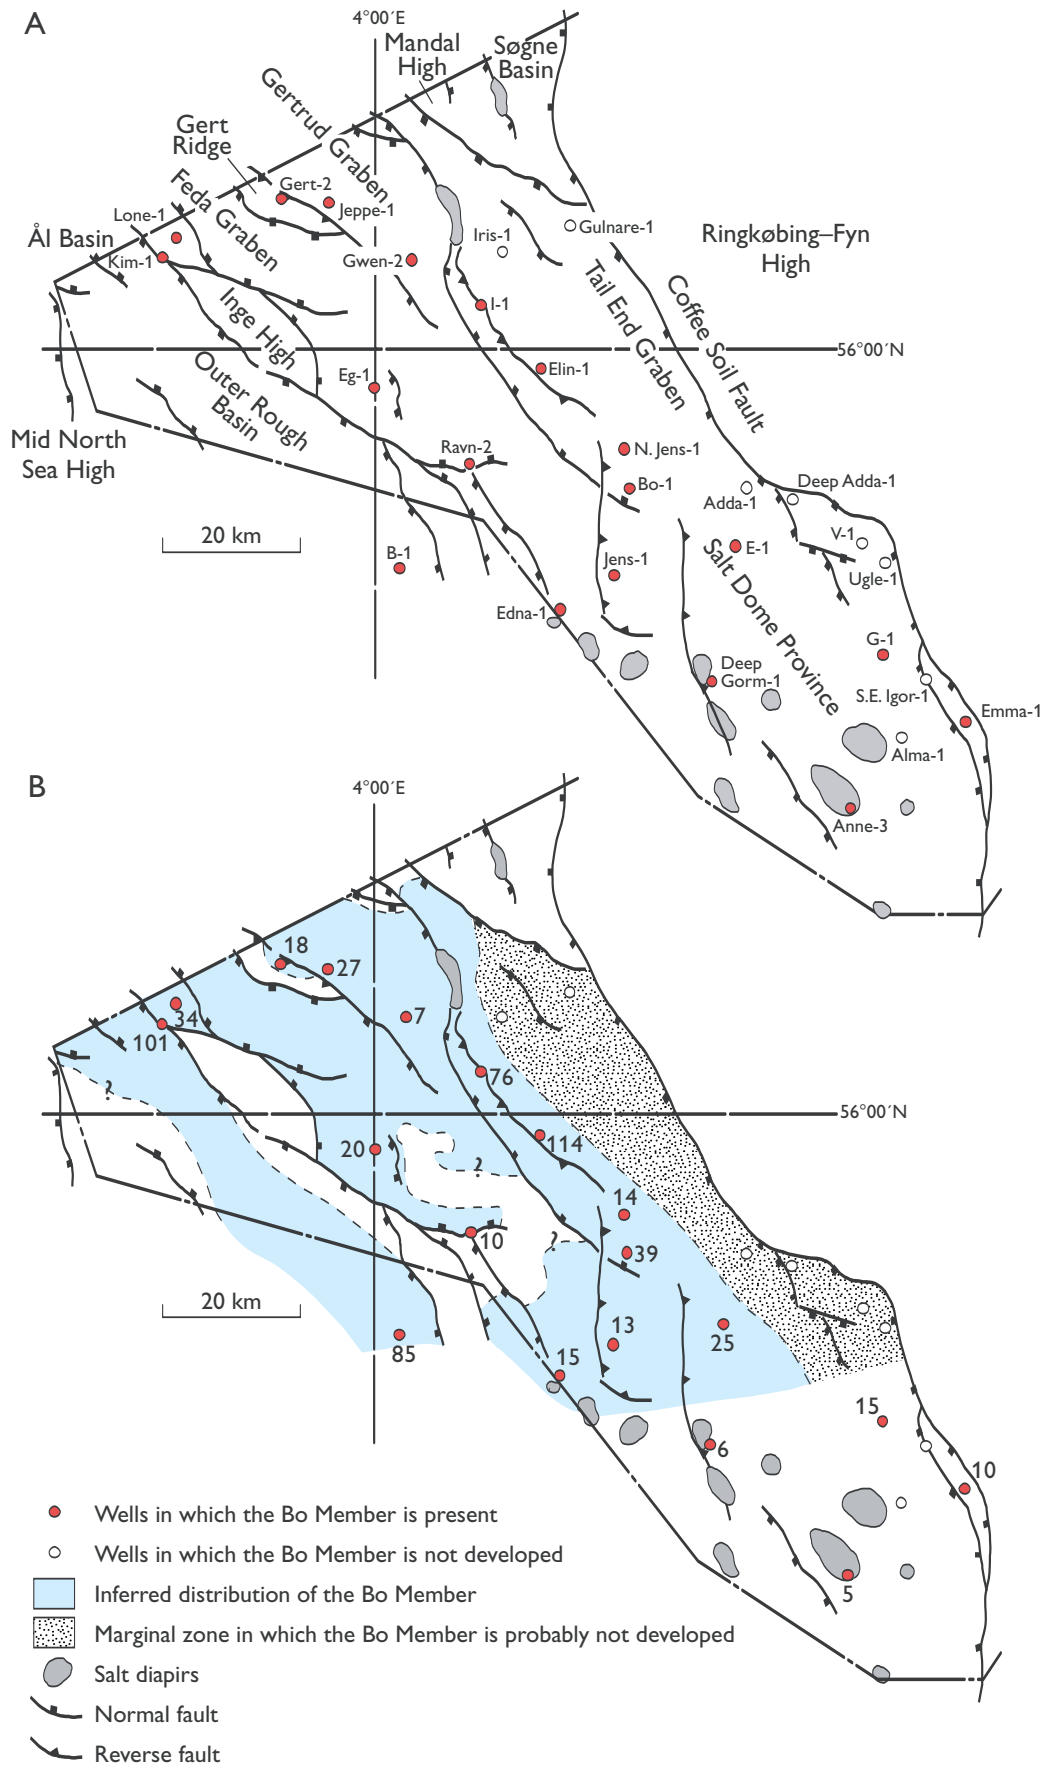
A

4°00´E

Mandal High

Søgne Basin

Gertrud Graben

Gert Ridge

Gert-2

Jeppe-1

Feda Graben

Lone-1

Ål Basin

Kim-1

Gwen-2

Iris-1

Gulnare-1

Ringkøbing–Fyn High

Tail End Graben

Coffee Soil Fault

I-1

Inge High

56°00´N

Outer Rough Basin

Eg-1

Elin-1

Mid North Sea High

Ravn-2

N. Jens-1

Bo-1

Deep Adda-1

Adda-1

V-1

Ugle-1

20 km

B-1

Jens-1

E-1

Salt Dome Province

Edna-1

G-1

Deep Gorm-1

S.E. Igor-1

Emma-1

Alma-1

Anne-3

B

4°00´E

18

27

7

34

101

?

76

56°00´N

20

114

?

14

39

?

10

20 km

13

25

85

15

15

6

10

5

Wells in which the Bo Member is present

Wells in which the Bo Member is not developed

Inferred distribution of the Bo Member

Marginal zone in which the Bo Member is probably not developed

Salt diapirs

Normal fault

Reverse fault